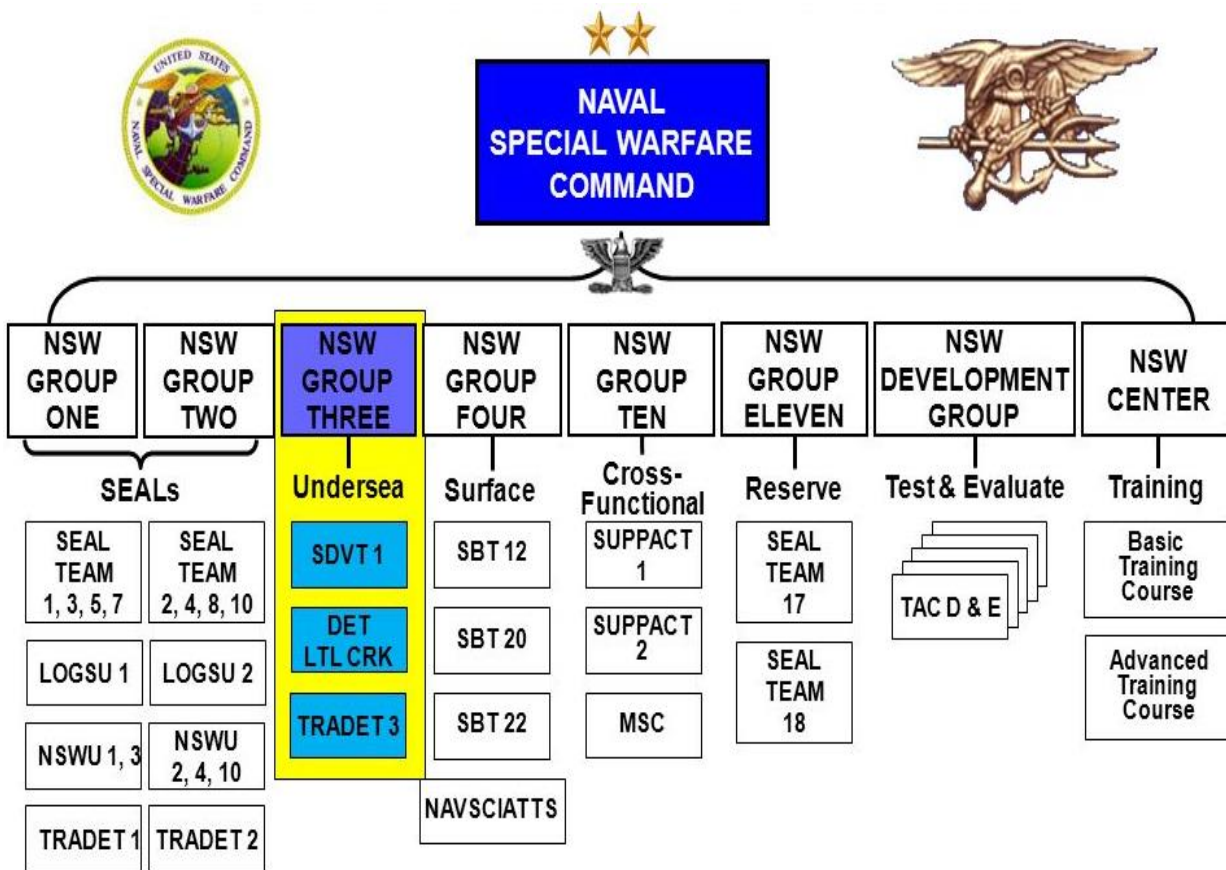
UNITED STATES
NAVAL SPECIAL WARFARE COMMAND

NAVAL SPECIAL WARFARE COMMAND

NSW GROUP ONE

NSW GROUP TWO

SEALs

SEAL TEAM 1, 3, 5, 7

SEAL TEAM 2, 4, 8, 10

LOGSU 1

LOGSU 2

NSWU 1, 3

NSWU 2, 4, 10

TRADET 1

TRADET 2

NSW GROUP THREE

Undersea

SDVT 1

DET LTL CRK

TRADET 3

NSW GROUP FOUR

Surface

SBT 12

SBT 20

SBT 22

NAVSCIATTS

NSW GROUP TEN

Cross-Functional

SUPPACT 1

SUPPACT 2

MSC

NSW GROUP ELEVEN

Reserve

SEAL TEAM 17

SEAL TEAM 18

NSW DEVELOPMENT GROUP

Test & Evaluate

TAC D & E

NSW CENTER

Training

Basic Training Course

Advanced Training Course